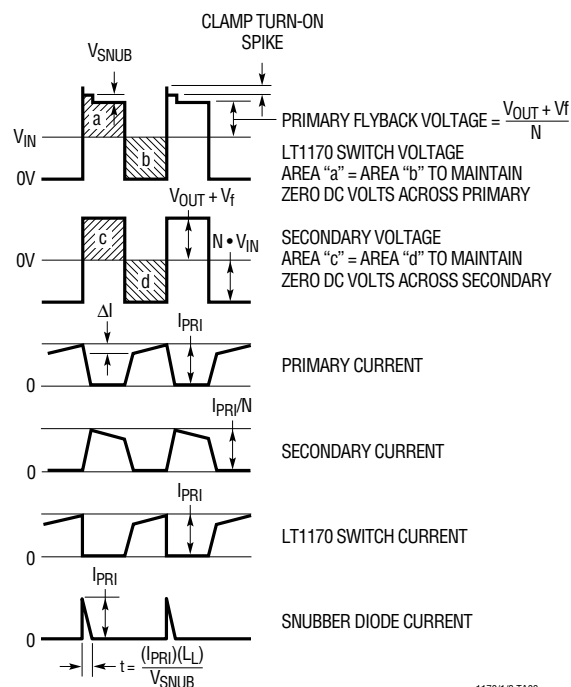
CLAMP TURN-ON SPIKE

$V_{SNUB}$

a

b

$V_{IN}$

0V

PRIMARY FLYBACK VOLTAGE = $\frac{V_{OUT} + Vf}{N}$

LT1170 SWITCH VOLTAGE
AREA "a" = AREA "b" TO MAINTAIN
ZERO DC VOLTS ACROSS PRIMARY

$V_{OUT} + V_f$

c

d

0V

$N \bullet V_{IN}$

SECONDARY VOLTAGE
AREA "c" = AREA "d" TO MAINTAIN
ZERO DC VOLTS ACROSS SECONDARY

$\Delta I$

$I_{PRI}$

0

PRIMARY CURRENT

$I_{PRI}/N$

0

SECONDARY CURRENT

$I_{PRI}$

0

LT1170 SWITCH CURRENT

$I_{PRI}$

0

SNUBBER DIODE CURRENT

$t = \frac{(I_{PRI})(L_L)}{V_{SNUB}}$

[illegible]